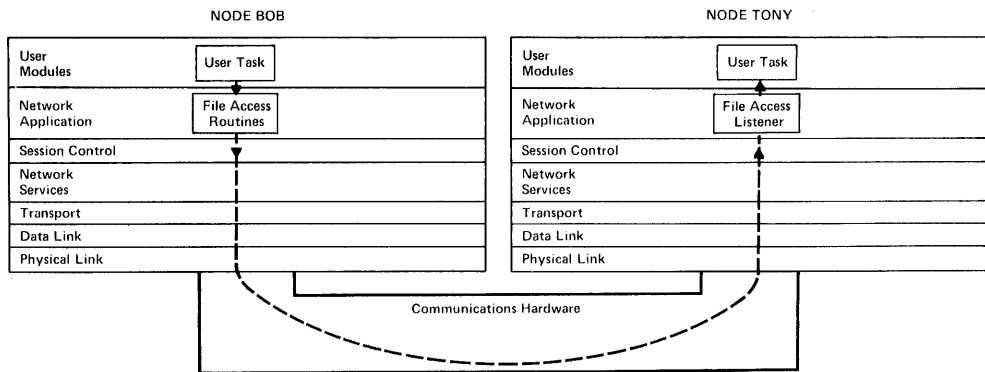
NODE BOB

User Modules
User Task
Network Application
File Access Routines
Session Control
Network Services
Transport
Data Link
Physical Link

NODE TONY

User Modules
User Task
Network Application
File Access Listener
Session Control
Network Services
Transport
Data Link
Physical Link

Communications Hardware